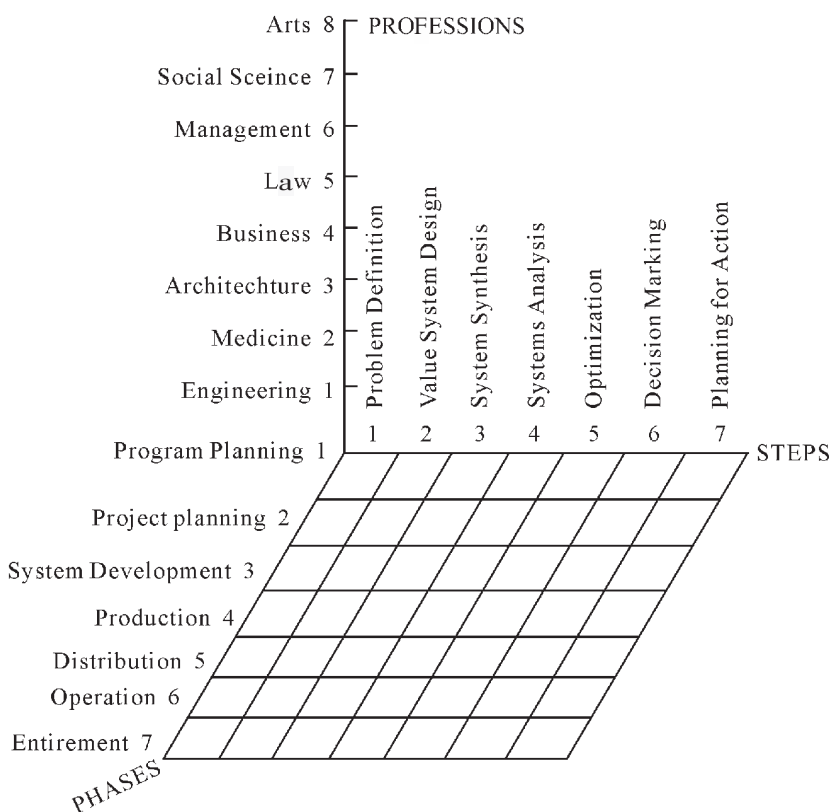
Arts 8
PROFESSIONS
Social Sceince 7
Management 6
Law 5
Business 4
Architechture 3
Medicine 2
Engineering 1

Problem Definition
Value System Design
System Synthesis
Systems Analysis
Optimization
Decision Marking
Planning for Action

1 2 3 4 5 6 7
STEPS

Program Planning 1
Project planning 2
System Development 3
Production 4
Distribution 5
Operation 6
Entirement 7
PHASES